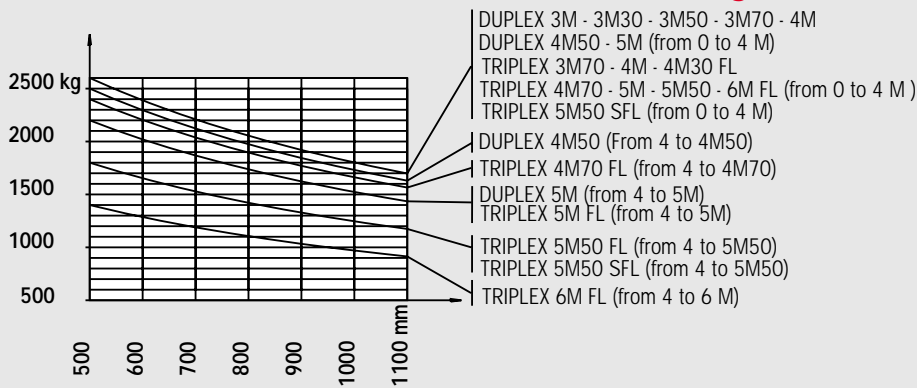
DUPLEX 3M - 3M30 - 3M50 - 3M70 - 4M
DUPLEX 4M50 - 5M (from 0 to 4 M)
TRIPLEX 3M70 - 4M - 4M30 FL
TRIPLEX 4M70 - 5M - 5M50 - 6M FL (from 0 to 4 M )
TRIPLEX 5M50 SFL (from 0 to 4 M)
DUPLEX 4M50 (From 4 to 4M50)
TRIPLEX 4M70 FL (from 4 to 4M70)
DUPLEX 5M (from 4 to 5M)
TRIPLEX 5M FL (from 4 to 5M)
TRIPLEX 5M50 FL (from 4 to 5M50)
TRIPLEX 5M50 SFL (from 4 to 5M50)
TRIPLEX 6M FL (from 4 to 6 M)

2500 kg
2000
1500
1000
500

500
600
700
800
900
1000
1100 mm